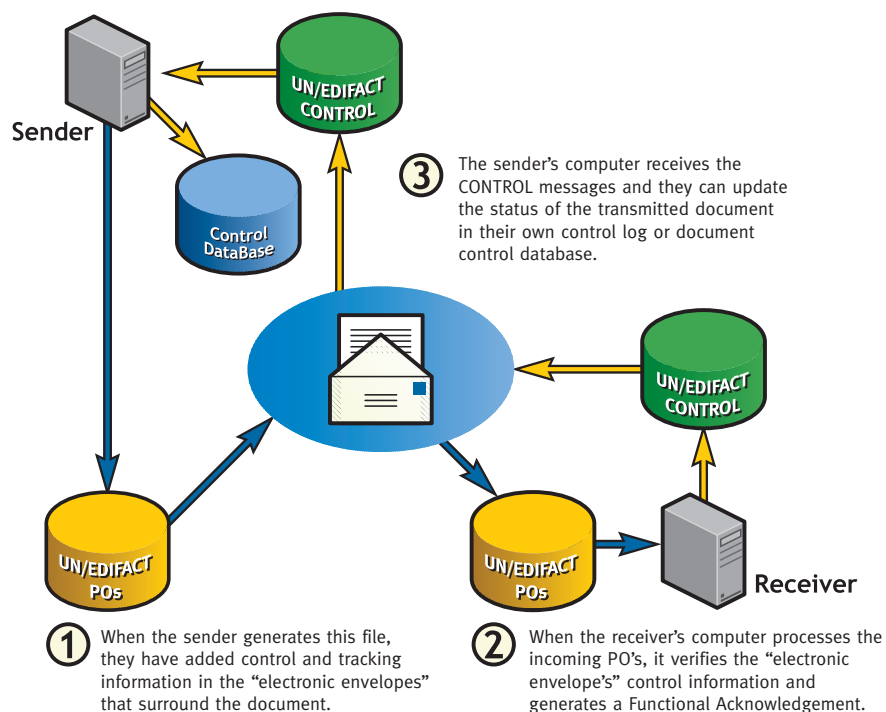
Sender

UN/EDIFACT CONTROL

Control DataBase

3 The sender's computer receives the CONTROL messages and they can update the status of the transmitted document in their own control log or document control database.

UN/EDIFACT CONTROL

UN/EDIFACT POs

UN/EDIFACT POs

Receiver

1 When the sender generates this file, they have added control and tracking information in the "electronic envelopes" that surround the document.

2 When the receiver's computer processes the incoming PO's, it verifies the "electronic envelope's" control information and generates a Functional Acknowledgement.